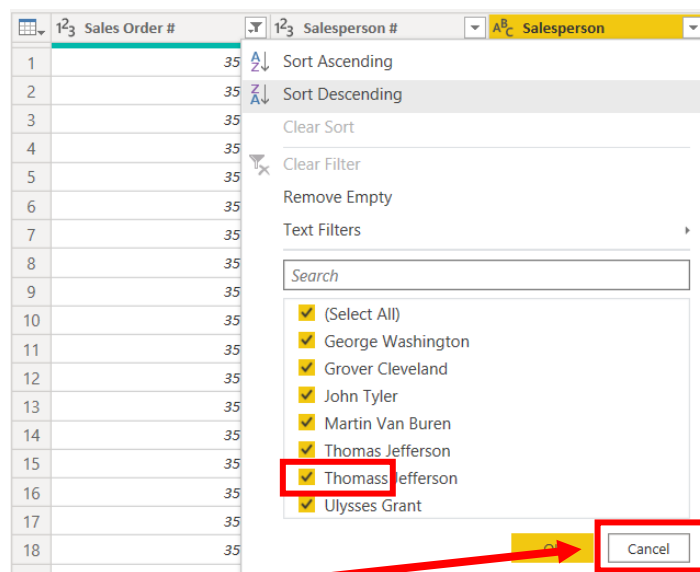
| | $1^2_3$ Sales Order # | $1^2_3$ Salesperson # | $A^B_C$ Salesperson |
|---|---|---|---|
| 1 | 35 | | |
| 2 | 35 | | |
| 3 | 35 | | |
| 4 | 35 | | |
| 5 | 35 | | |
| 6 | 35 | | |
| 7 | 35 | | |
| 8 | 35 | | |
| 9 | 35 | | |
| 10 | 35 | | |
| 11 | 35 | | |
| 12 | 35 | | |
| 13 | 35 | | |
| 14 | 35 | | |
| 15 | 35 | | |
| 16 | 35 | | |
| 17 | 35 | | |
| 18 | 35 | | |

Sort Ascending
Sort Descending
Clear Sort
Clear Filter
Remove Empty
Text Filters

Search

(Select All)
George Washington
Grover Cleveland
John Tyler
Martin Van Buren
Thomas Jefferson
Thomass Jefferson
Ulysses Grant

OK
Cancel